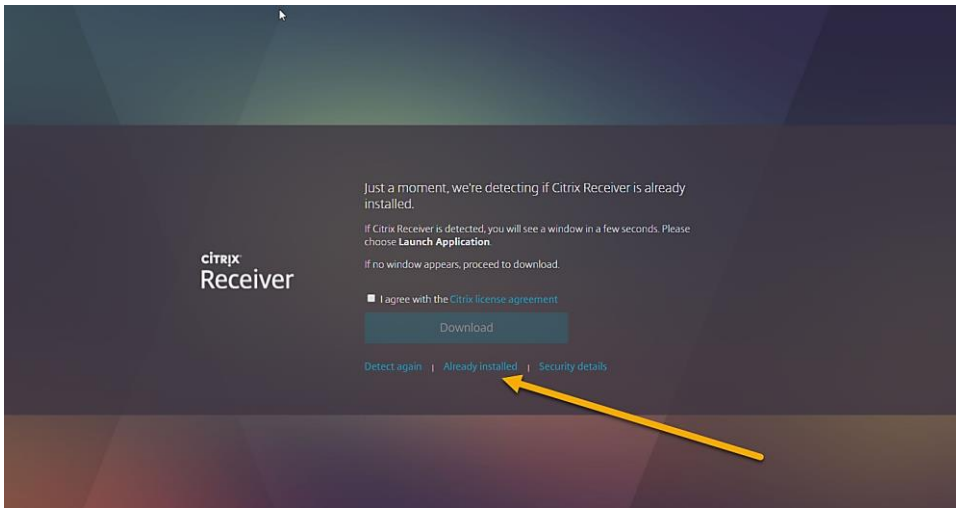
CiTRIX
Receiver

Just a moment, we're detecting if Citrix Receiver is already installed.

If Citrix Receiver is detected, you will see a window in a few seconds. Please choose **Launch Application**.

If no window appears, proceed to download.

I agree with the Citrix license agreement

Download

Detect again | Already installed | Security details